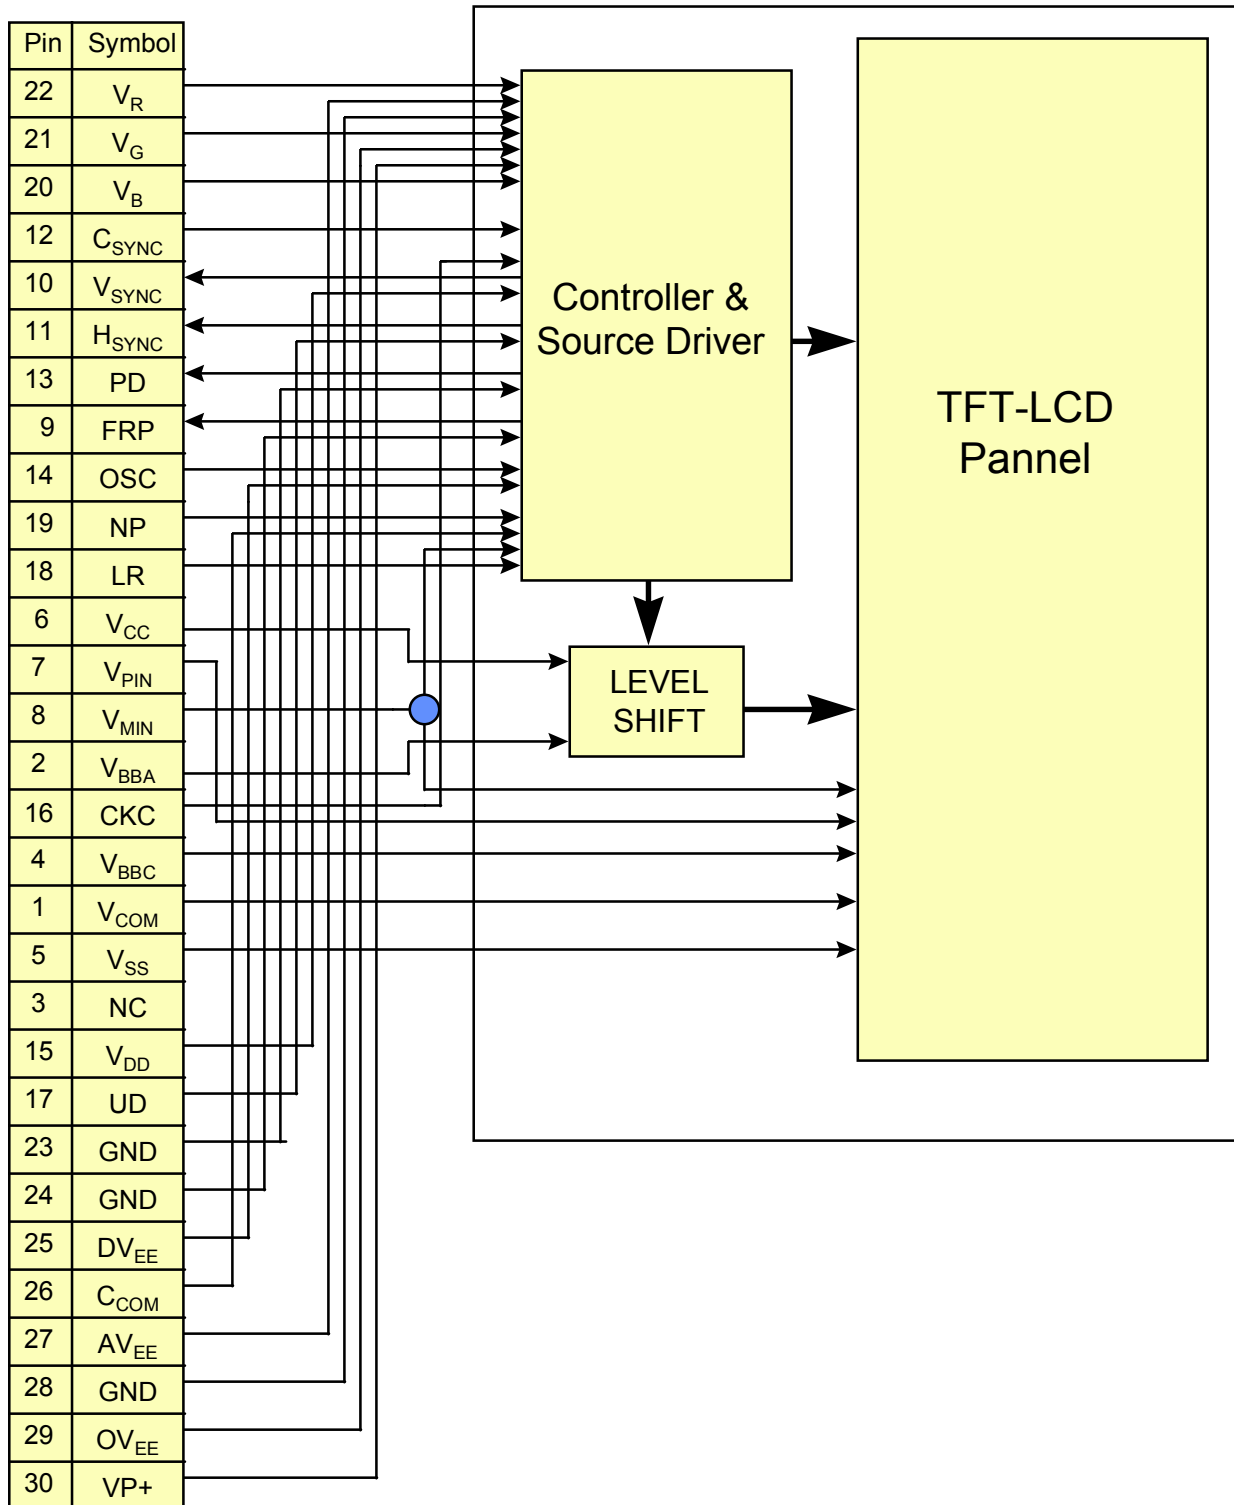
| Pin | Symbol |
|---|---|
| 22 | $V_R$ |
| 21 | $V_G$ |
| 20 | $V_B$ |
| 12 | $C_{SYNC}$ |
| 10 | $V_{SYNC}$ |
| 11 | $H_{SYNC}$ |
| 13 | PD |
| 9 | FRP |
| 14 | OSC |
| 19 | NP |
| 18 | LR |
| 6 | $V_{CC}$ |
| 7 | $V_{PIN}$ |
| 8 | $V_{MIN}$ |
| 2 | $V_{BBA}$ |
| 16 | CKC |
| 4 | $V_{BBC}$ |
| 1 | $V_{COM}$ |
| 5 | $V_{SS}$ |
| 3 | NC |
| 15 | $V_{DD}$ |
| 17 | UD |
| 23 | GND |
| 24 | GND |
| 25 | $DV_{EE}$ |
| 26 | $C_{COM}$ |
| 27 | $AV_{EE}$ |
| 28 | GND |
| 29 | $OV_{EE}$ |
| 30 | VP+ |

Controller & Source Driver

TFT-LCD Pannel

LEVEL SHIFT